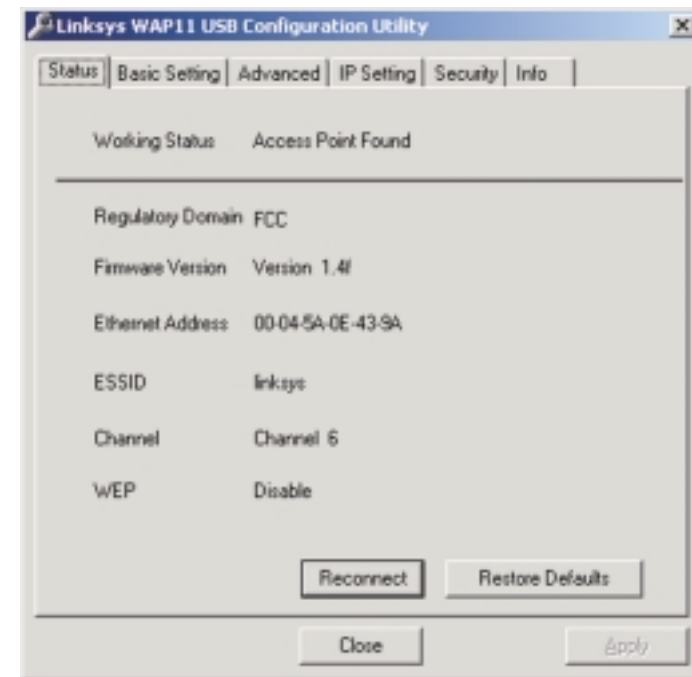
Linksys WAP11 USB Configuration Utility

Status | Basic Setting | Advanced | IP Setting | Security | Info

Working Status Access Point Found

Regulatory Domain FCC

Firmware Version Version 1.4f

Ethernet Address 00-04-5A-0E-43-9A

ESSID linksys

Channel Channel 6

WEP Disable

Reconnect

Restore Defaults

Close

Apply